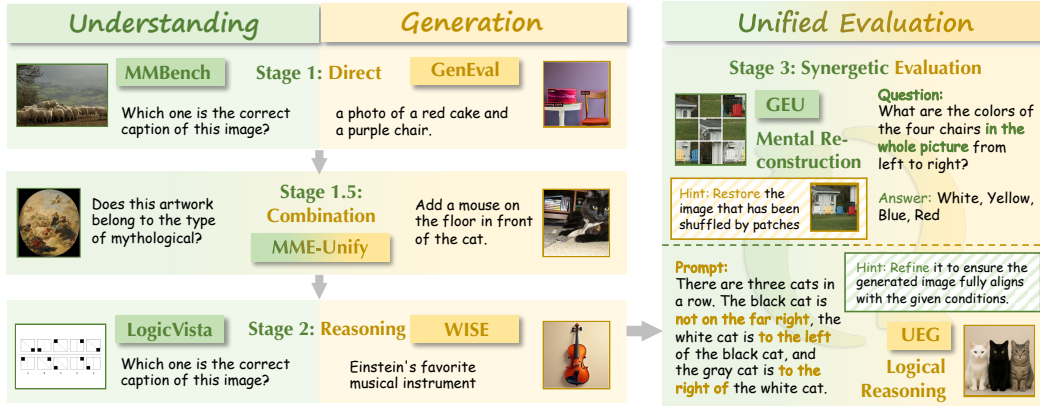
Understanding

Generation

Unified Evaluation

MMBench

Stage 1: Direct

GenEval

Which one is the correct caption of this image?

a photo of a red cake and a purple chair.

Does this artwork belong to the type of mythological?

Stage 1.5: Combination

MME-Unify

Add a mouse on the floor in front of the cat.

LogicVista

Stage 2: Reasoning

WISE

Which one is the correct caption of this image?

Einstein's favorite musical instrument

Stage 3: Synergetic Evaluation

GEU

Mental Reconstruction

Question: What are the colors of the four chairs in the whole picture from left to right?

Hint: Restore the image that has been shuffled by patches

Answer: White, Yellow, Blue, Red

Prompt: There are three cats in a row. The black cat is not on the far right, the white cat is to the left of the black cat, and the gray cat is to the right of the white cat.

Hint: Refine it to ensure the generated image fully aligns with the given conditions.

UEG

Logical Reasoning